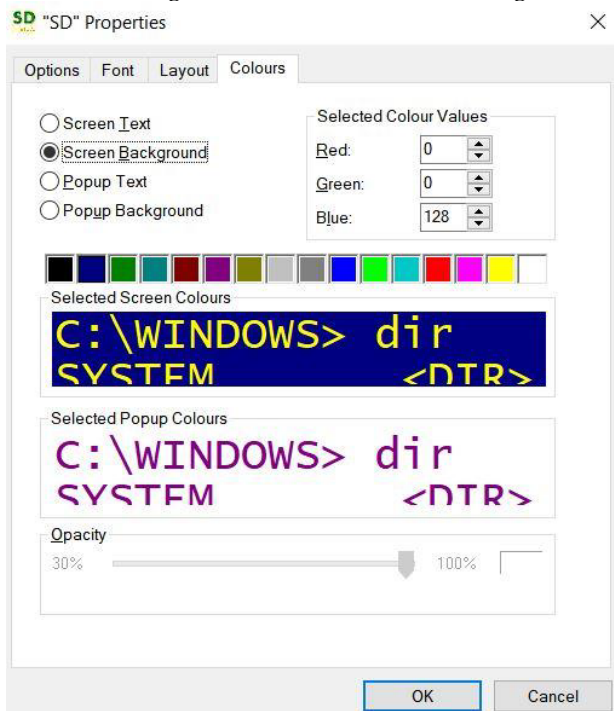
SD "SD" Properties

×

Options Font Layout Colours

Screen Text
Screen Background
Popup Text
Popup Background

Selected Colour Values
Red: 0
Green: 0
Blue: 128

Selected Screen Colours
C:\WINDOWS> dir
SYSTEM <DIR>

Selected Popup Colours
C:\WINDOWS> dir
SYSTEM <DIR>

Opacity
30% 100%

OK Cancel